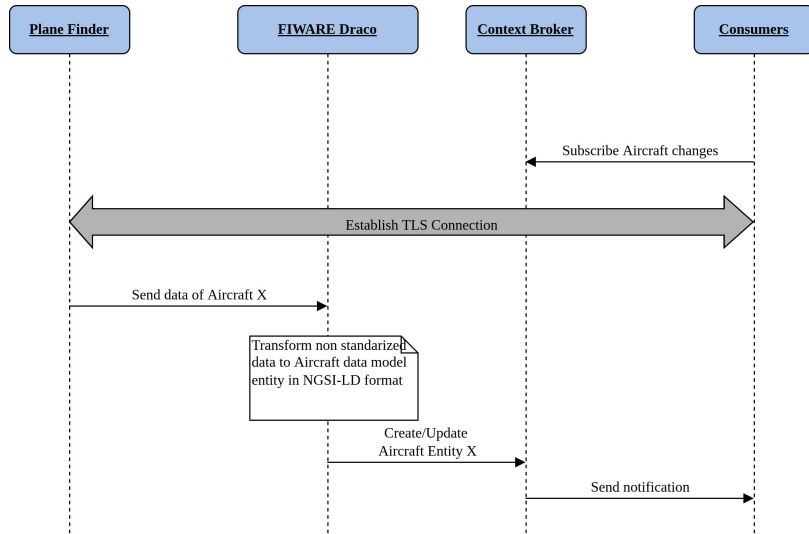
Plane Finder

FIWARE Draco

Context Broker

Consumers

Subscribe Aircraft changes

Establish TLS Connection

Send data of Aircraft X

Transform non standarized data to Aircraft data model entity in NGSI-LD format

Create/Update Aircraft Entity X

Send notification